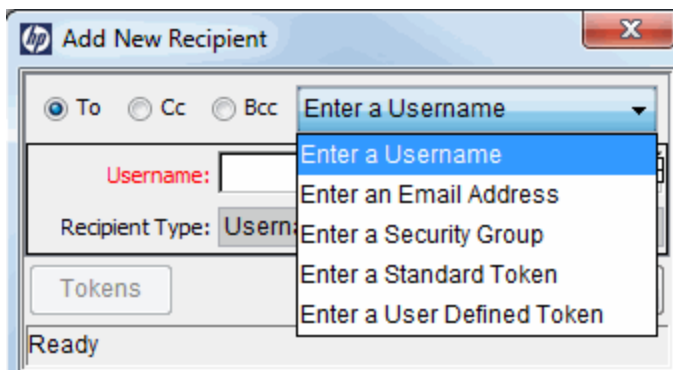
hp Add New Recipient

To Cc Bcc Enter a Username

Username:

Recipient Type: Userna

Enter a Username
Enter an Email Address
Enter a Security Group
Enter a Standard Token
Enter a User Defined Token

Tokens

Ready